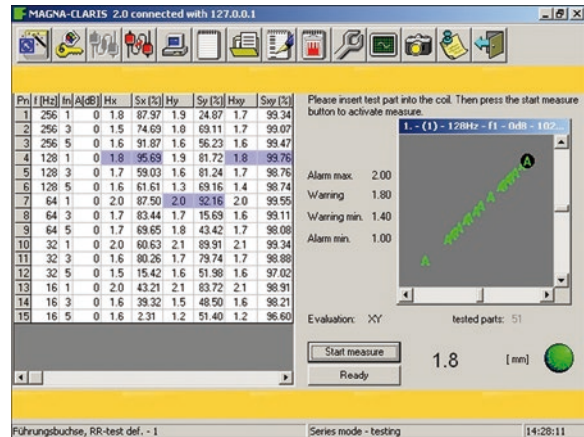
MAGNA-CLARIS 2.0 connected with 127.0.0.1

| Pn | f [Hz] | In | A[dB] | Hx | Sx [%] | Hy | Sy [%] | Hxy | Sxy [%] |
|---|---|---|---|---|---|---|---|---|---|
| 1 | 256 | 1 | 0 | 1.8 | 87.97 | 1.9 | 24.87 | 1.7 | 99.34 |
| 2 | 256 | 3 | 0 | 1.5 | 74.69 | 1.8 | 69.11 | 1.7 | 99.07 |
| 3 | 256 | 5 | 0 | 1.6 | 91.87 | 1.6 | 56.23 | 1.6 | 99.47 |
| 4 | 128 | 1 | 0 | 1.8 | 95.69 | 1.9 | 81.72 | 1.8 | 99.76 |
| 5 | 128 | 3 | 0 | 1.7 | 59.03 | 1.6 | 81.24 | 1.7 | 98.76 |
| 6 | 128 | 5 | 0 | 1.6 | 61.61 | 1.3 | 69.16 | 1.4 | 98.74 |
| 7 | 64 | 1 | 0 | 2.0 | 87.50 | 2.0 | 92.16 | 2.0 | 99.55 |
| 8 | 64 | 3 | 0 | 1.7 | 83.44 | 1.7 | 15.69 | 1.6 | 99.11 |
| 9 | 64 | 5 | 0 | 1.7 | 69.65 | 1.8 | 43.42 | 1.7 | 98.08 |
| 10 | 32 | 1 | 0 | 2.0 | 60.63 | 2.1 | 89.91 | 2.1 | 99.34 |
| 11 | 32 | 3 | 0 | 1.6 | 80.26 | 1.7 | 79.74 | 1.7 | 98.88 |
| 12 | 32 | 5 | 0 | 1.5 | 15.42 | 1.6 | 51.98 | 1.6 | 97.02 |
| 13 | 16 | 1 | 0 | 2.0 | 43.21 | 2.1 | 83.72 | 2.1 | 98.91 |
| 14 | 16 | 3 | 0 | 1.6 | 39.32 | 1.5 | 48.50 | 1.6 | 98.21 |
| 15 | 16 | 5 | 0 | 1.6 | 2.31 | 1.2 | 51.40 | 1.2 | 96.60 |

Please insert test part into the coil. Then press the start measure button to activate measure.

1. - (1) - 128Hz - f1 - 0dB - 102...

Alarm max. 2.00
Warning 1.80
Warning min. 1.40
Alarm min. 1.00

A
A

Evaluation: XY
tested parts: 51

Start measure
Ready
1.8 [mm]

Führungsbuchse, RR-test def. - 1
Series mode - testing
14:28:11